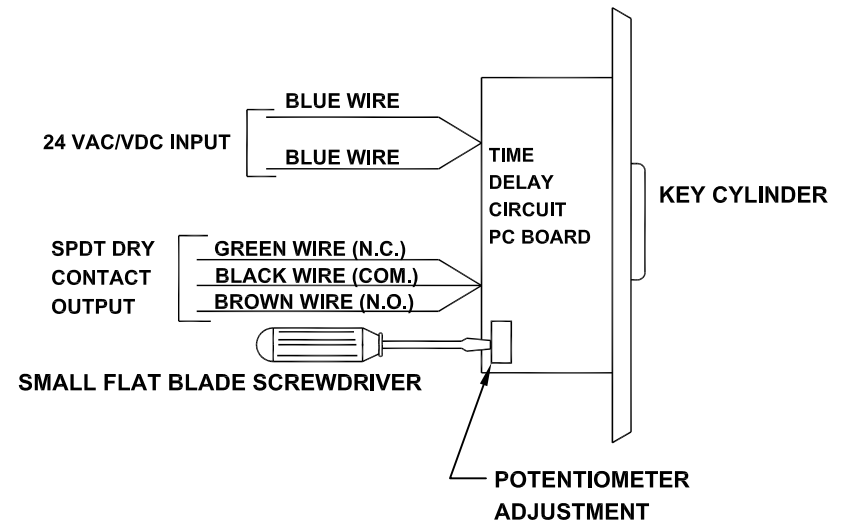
BLUE WIRE

24 VAC/VDC INPUT

BLUE WIRE

TIME DELAY CIRCUIT PC BOARD

KEY CYLINDER

SPDT DRY CONTACT OUTPUT

GREEN WIRE (N.C.)

BLACK WIRE (COM.)

BROWN WIRE (N.O.)

SMALL FLAT BLADE SCREWDRIVER

POTENTIOMETER ADJUSTMENT